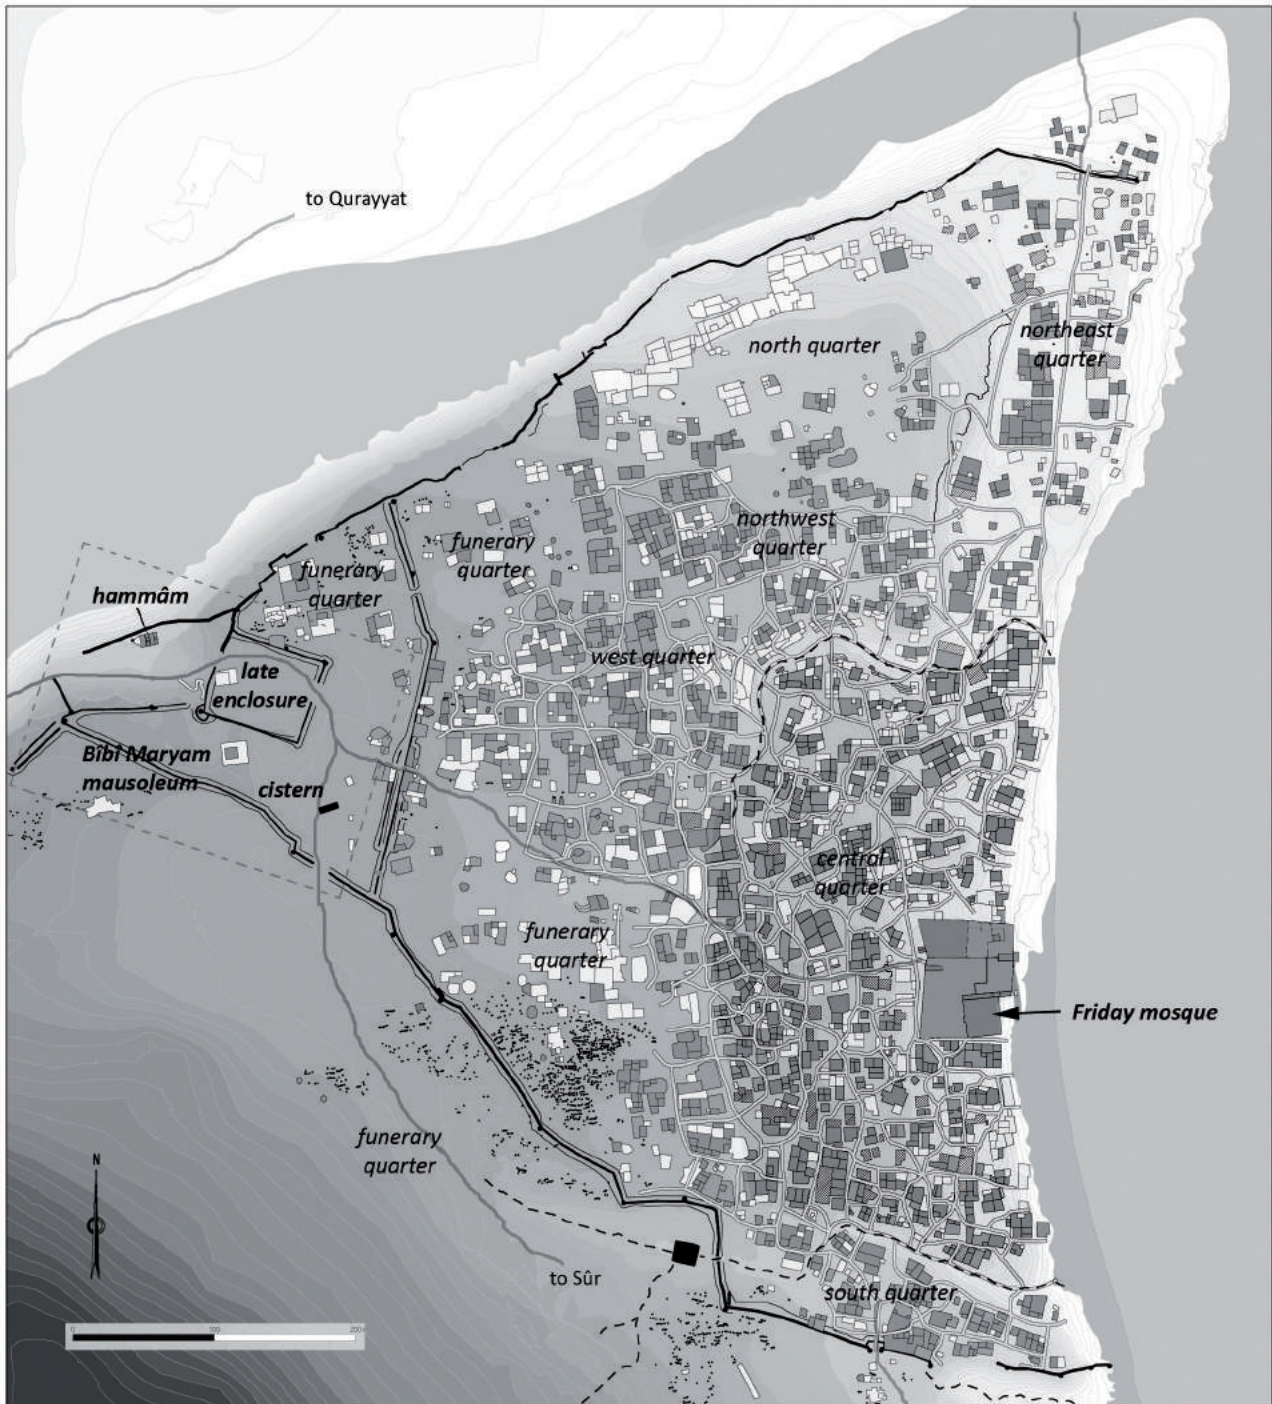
to Qurayyat

north quarter

northeast quarter

funerary quarter

funerary quarter

northwest quarter

hammâm

west quarter

late enclosure

Bibi Maryam mausoleum

cistern

central quarter

funerary quarter

Friday mosque

funerary quarter

N

to Sûr

south quarter

0 100 200